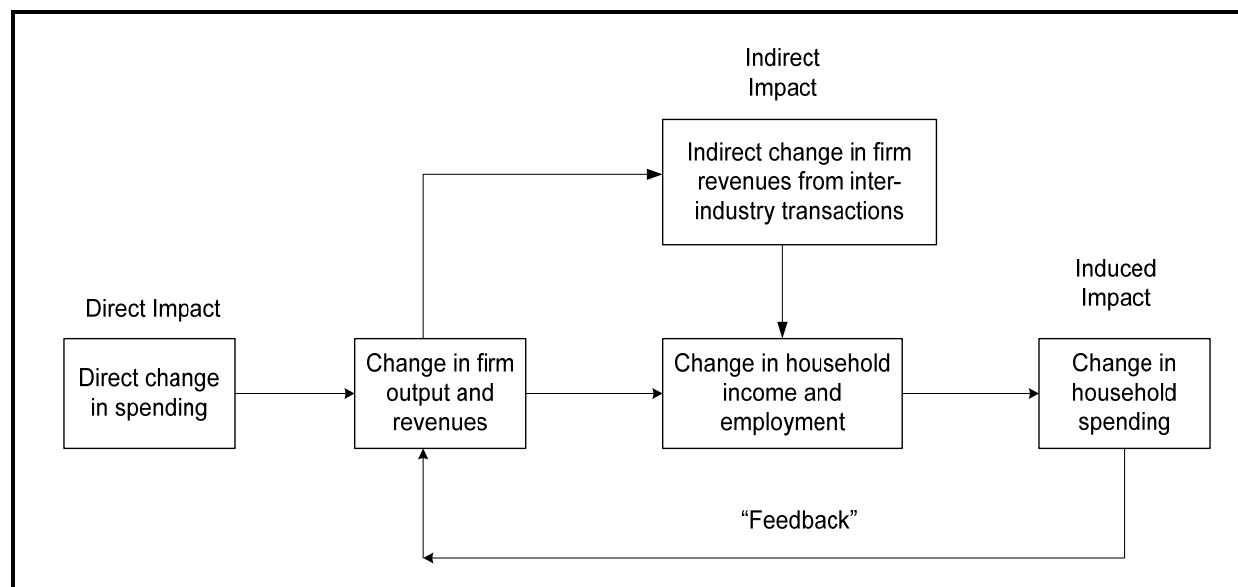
Indirect Impact

Indirect change in firm revenues from inter-industry transactions

Direct Impact

Direct change in spending

Change in firm output and revenues

Change in household income and employment

Induced Impact

Change in household spending

"Feedback"